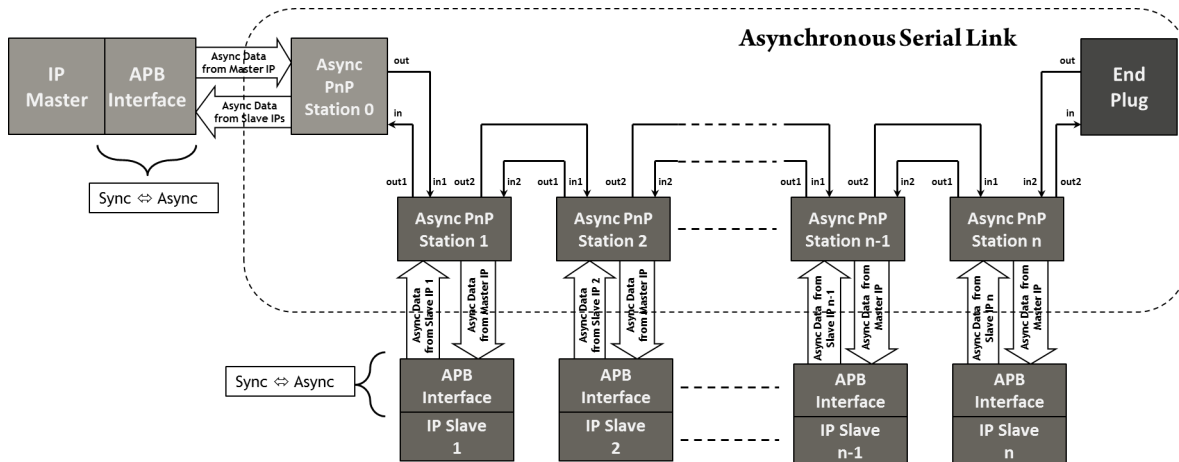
Asynchronous Serial Link

IP Master

APB Interface

Async Data from Master IP

Async Data from Slave IPs

Async PnP Station 0

out

in

End Plug

out

in

Sync ⇔ Async

out1 in1 out2 in2 out1 in1 out2 in2 out1 in1 out2 in2 out1 in1 in2 out2

Async PnP Station 1

Async PnP Station 2

Async PnP Station n-1

Async PnP Station n

Async Data from Slave IP 1

Async Data from Master IP

Async Data from Slave IP 2

Async Data from Master IP

Async Data from Slave IP n-1

Async Data from Master IP

Async Data from Slave IP n

Async Data from Master IP

Sync ⇔ Async

APB Interface

IP Slave 1

APB Interface

IP Slave 2

APB Interface

IP Slave n-1

APB Interface

IP Slave n